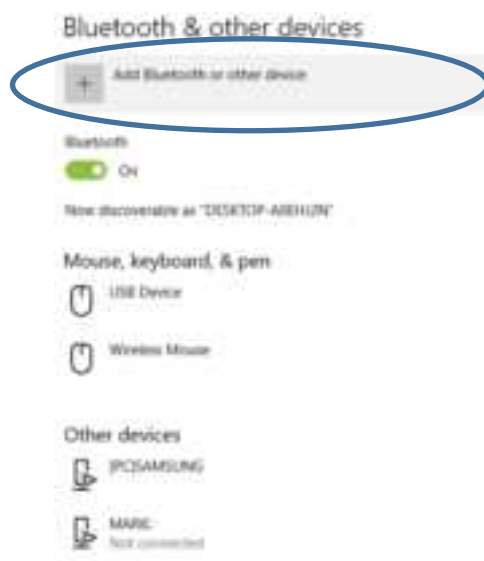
Bluetooth & other devices

+ Add Bluetooth or other device

Bluetooth

On

Now discoverable as "DESKTOP-A8EH1JN"

Mouse, keyboard, & pen

USB Device

Wireless Mouse

Other devices

[PC]SAMSUNG

MARIE
Not connected